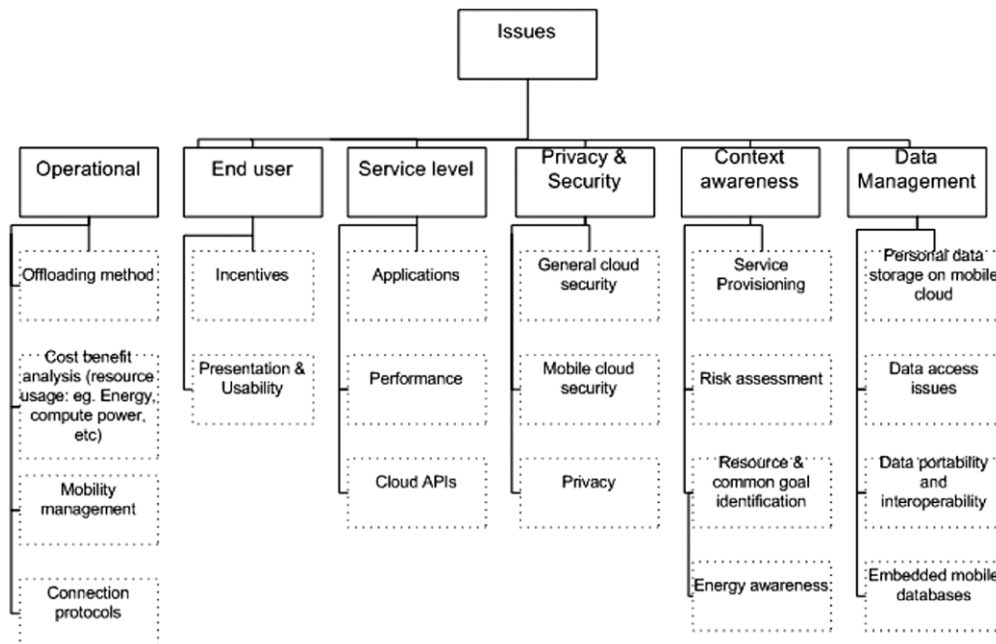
Issues

Operational

Offloading method

Cost benefit analysis (resource usage: eg. Energy, compute power, etc)

Mobility management

Connection protocols

End user

Incentives

Presentation & Usability

Service level

Applications

Performance

Cloud APIs

Privacy & Security

General cloud security

Mobile cloud security

Privacy

Context awareness

Service Provisioning

Risk assessment

Resource & common goal identification

Energy awareness

Data Management

Personal data storage on mobile cloud

Data access issues

Data portability and interoperability

Embedded mobile databases